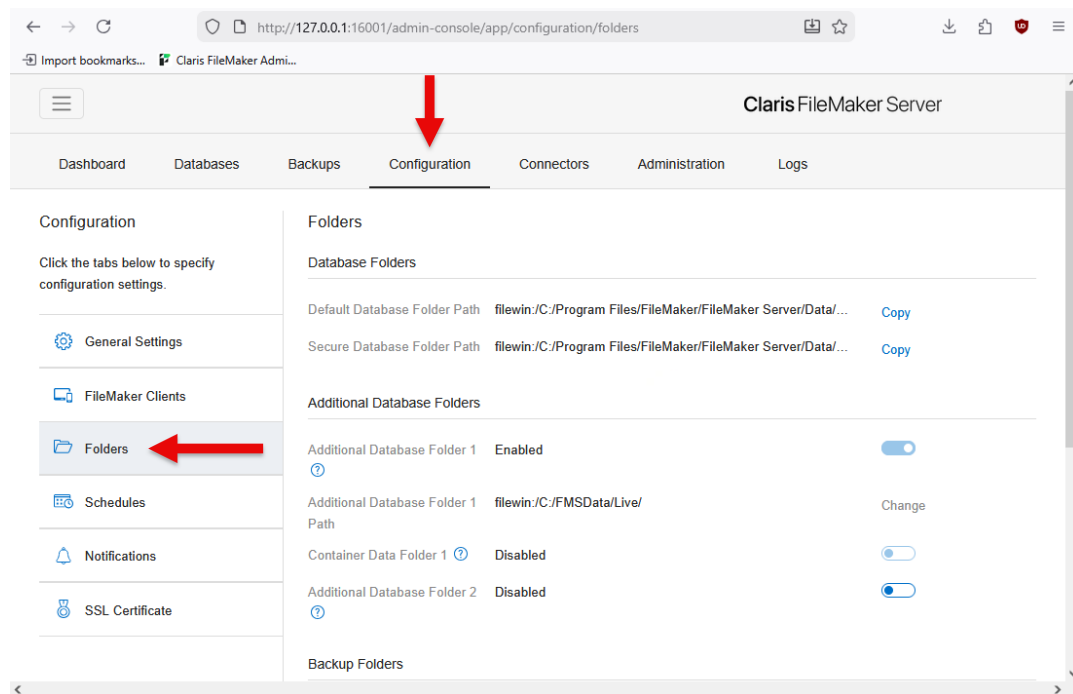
http://127.0.0.1:16001/admin-console/app/configuration/folders

Import bookmarks... Claris FileMaker Admi...

Claris FileMaker Server

Dashboard Databases Backups Configuration Connectors Administration Logs

Configuration

Click the tabs below to specify configuration settings.

General Settings

FileMaker Clients

Folders

Schedules

Notifications

SSL Certificate

Folders

Database Folders

Default Database Folder Path filewin:/C:/Program Files/FileMaker/FileMaker Server/Data/... Copy

Secure Database Folder Path filewin:/C:/Program Files/FileMaker/FileMaker Server/Data/... Copy

Additional Database Folders

Additional Database Folder 1 Enabled

Additional Database Folder 1 Path filewin:/C:/FMSData/Live/ Change

Container Data Folder 1 Disabled

Additional Database Folder 2 Disabled

Backup Folders